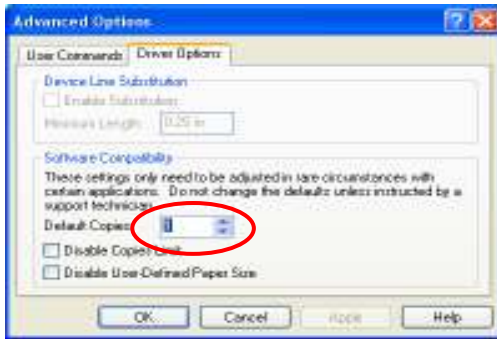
Advanced Options

User Commands | Driver Options

Device Line Substitution

Enable Substitution

Minimum Length: 0.25 in

Software Compatibility

These settings only need to be adjusted in rare circumstances with certain applications. Do not change the defaults unless instructed by a support technician.

Default Copies: 0

Disable Copies Limit

Disable User-Defined Paper Size

OK | Cancel | Apply | Help